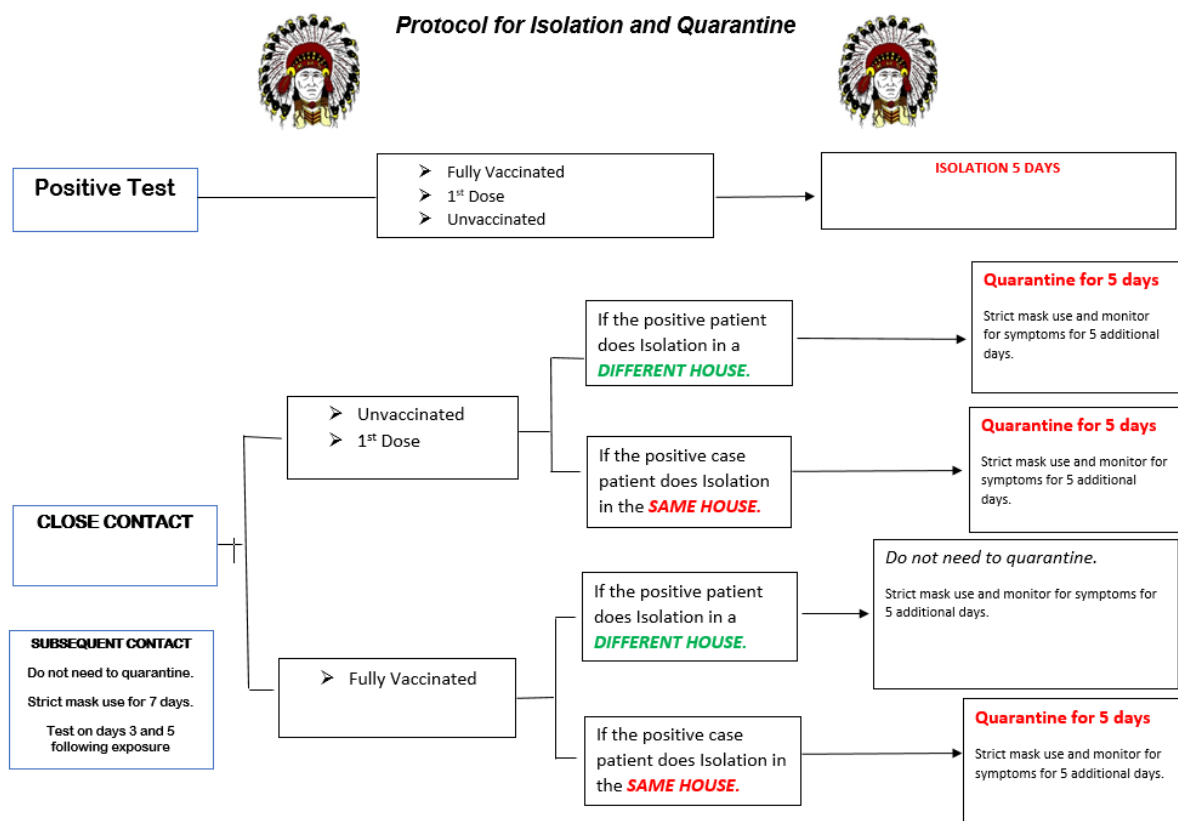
Protocol for Isolation and Quarantine

Positive Test

- Fully Vaccinated
- 1$^{st}$ Dose
- Unvaccinated

ISOLATION 5 DAYS

CLOSE CONTACT

- Unvaccinated
- 1$^{st}$ Dose

If the positive patient does Isolation in a DIFFERENT HOUSE.

Quarantine for 5 days

Strict mask use and monitor for symptoms for 5 additional days.

If the positive case patient does Isolation in the SAME HOUSE.

Quarantine for 5 days

Strict mask use and monitor for symptoms for 5 additional days.

- Fully Vaccinated

If the positive patient does Isolation in a DIFFERENT HOUSE.

Do not need to quarantine.

Strict mask use and monitor for symptoms for 5 additional days.

If the positive case patient does Isolation in the SAME HOUSE.

Quarantine for 5 days

Strict mask use and monitor for symptoms for 5 additional days.

SUBSEQUENT CONTACT

Do not need to quarantine.

Strict mask use for 7 days.

Test on days 3 and 5 following exposure